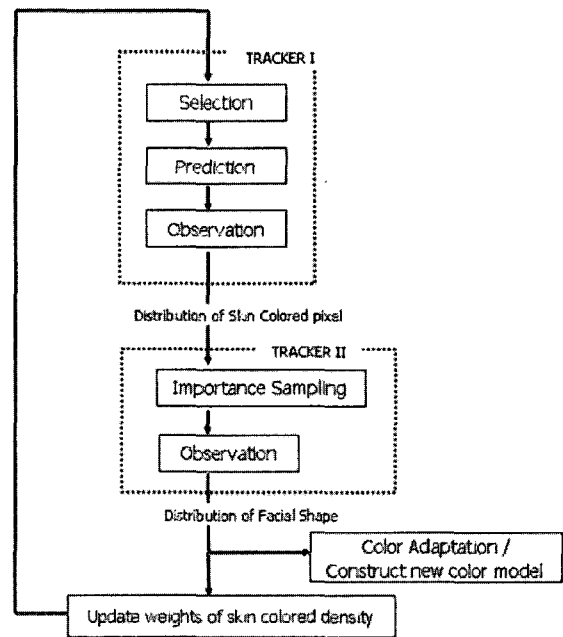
TRACKER I

Selection

Prediction

Observation

Distribution of Skin Colored pixel

TRACKER II

Importance Sampling

Observation

Distribution of Facial Shape

Color Adaptation / Construct new color model

Update weights of skin colored density